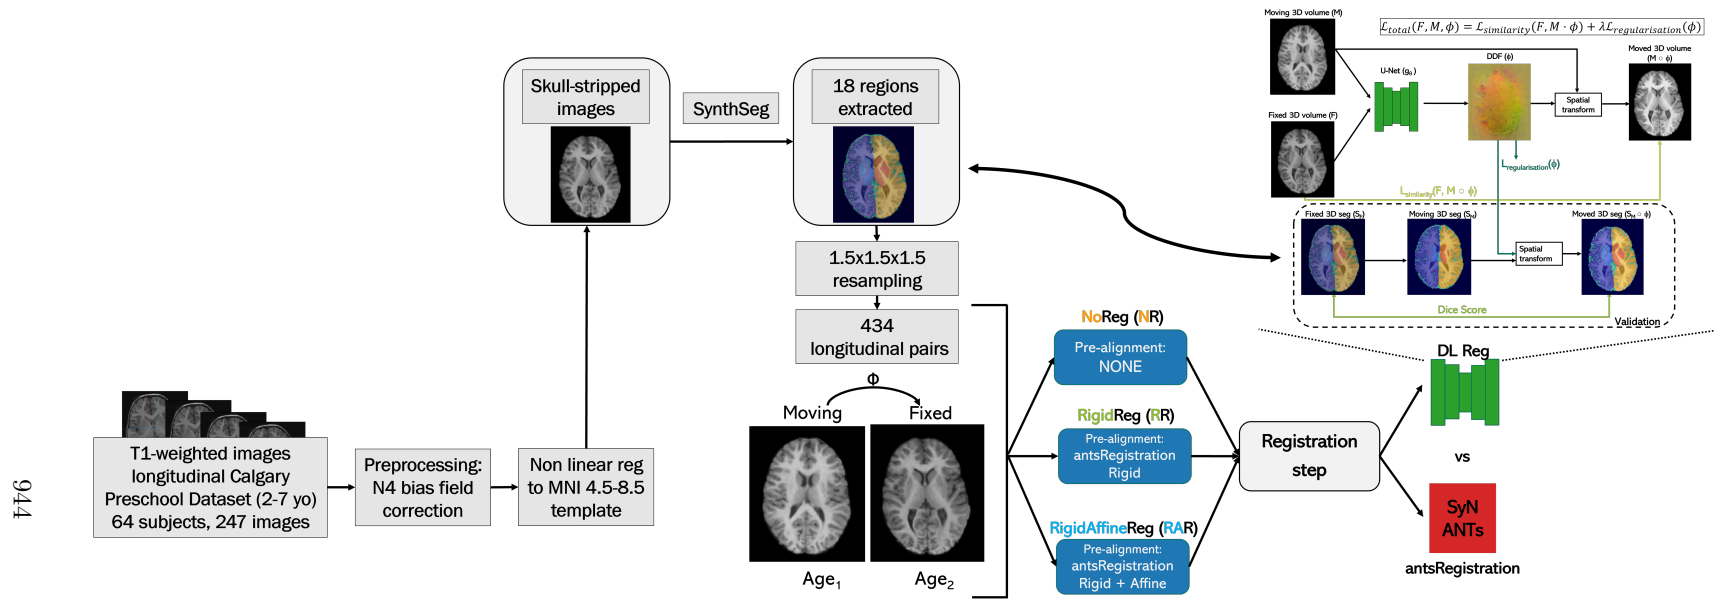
944

T1-weighted images longitudinal Calgary Preschool Dataset (2-7 yo) 64 subjects, 247 images

Preprocessing: N4 bias field correction

Non linear reg to MNI 4.5-8.5 template

Skull-stripped images

SynthSeg

18 regions extracted

1.5x1.5x1.5 resampling

434 longitudinal pairs

$\Phi$

Moving

Fixed

Age$_1$

Age$_2$

NoReg (NR)

Pre-alignment: NONE

RigidReg (RR)

Pre-alignment: antsRegistration Rigid

RigidAffineReg (RAR)

Pre-alignment: antsRegistration Rigid + Affine

Registration step

DL Reg

vs

SyN ANTs

antsRegistration

Moving 3D volume (M)

$\mathcal{L}_{total}(F, M, \phi) = \mathcal{L}_{similarity}(F, M \cdot \phi) + \lambda \mathcal{L}_{regularisation}(\phi)$

U-Net ($g_\theta$)

DDF ($\phi$)

Moved 3D volume (M ∘ $\phi$)

Spatial transform

Fixed 3D volume (F)

$L_{regularisation}(\phi)$

$L_{similarity}(F, M \circ \phi)$

Fixed 3D seg ($S_F$)

Moving 3D seg ($S_M$)

Moved 3D seg ($S_M \circ \phi$)

Spatial transform

Dice Score

Validation